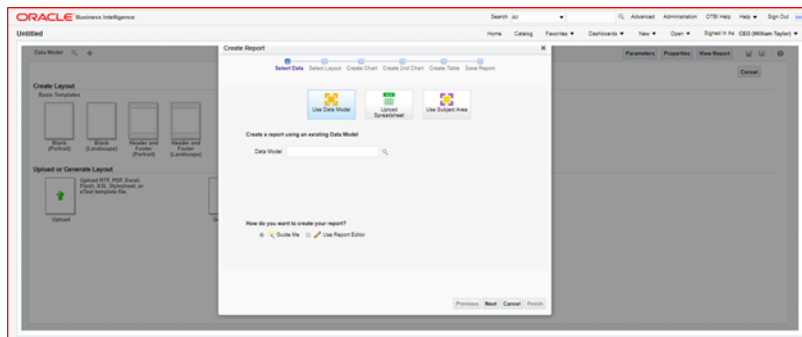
ORACLE Business Intelligence

Search All Advanced Administration OTBI Help Help ▾ Sign Out

Untitled

Home Catalog Favorites ▾ Dashboards ▾ New ▾ Open ▾ Signed In As CEO (William Taylor) ▾

Data Model

Parameters Properties View Report

Cancel

Create Layout
Basic Templates

Blank (Portrait)
Blank (Landscape)
Header and Footer (Portrait)
Header and Footer (Landscape)

Upload or Generate Layout

Upload RTF, PDF, Excel, Flash, XSL Stylesheet, or eText template file.

Upload

Create Report

Select Data Select Layout Create Chart Create 2nd Chart Create Table Save Report

Use Data Model
Upload Spreadsheet
Use Subject Area

Create a report using an existing Data Model

Data Model

How do you want to create your report?

Guide Me Use Report Editor

Previous Next Cancel Finish